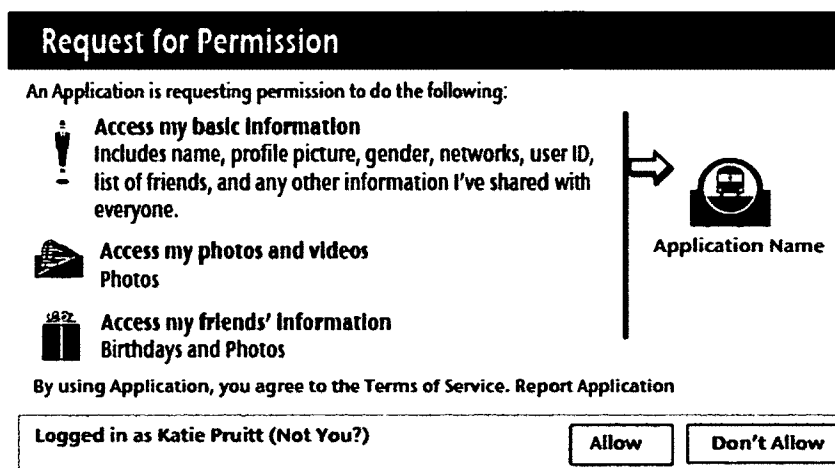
Request for Permission

An Application is requesting permission to do the following:

Access my basic Information
Includes name, profile picture, gender, networks, user ID, list of friends, and any other information I've shared with everyone.

Access my photos and videos
Photos

Access my friends' Information
Birthdays and Photos

Application Name

By using Application, you agree to the Terms of Service. Report Application

Logged in as Katie Pruitt (Not You?)

Allow

Don't Allow